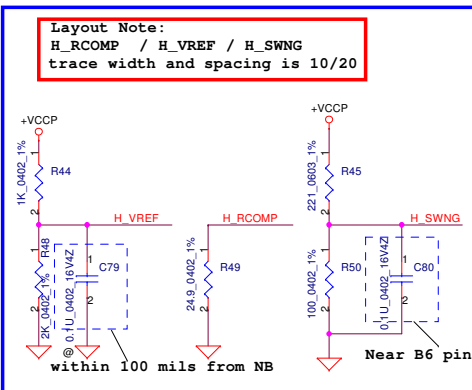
Layout Note:
H_RCOMP / H_VREF / H_SWNG
trace width and spacing is 10/20

+VCCP

1K_0402_1%
R44
1
2

H_VREF

R48
2K_0402_1%
1
2

C79
0.1U_0402_16V4Z
1
2

@

within 100 mils from NB

H_RCOMP

R49
24.9_0402_1%
1
2

+VCCP

221_0603_1%
R45
1
2

H_SWNG

R50
100_0402_1%
1
2

C80
0.1U_0402_16V4Z
1
2

Near B6 pin